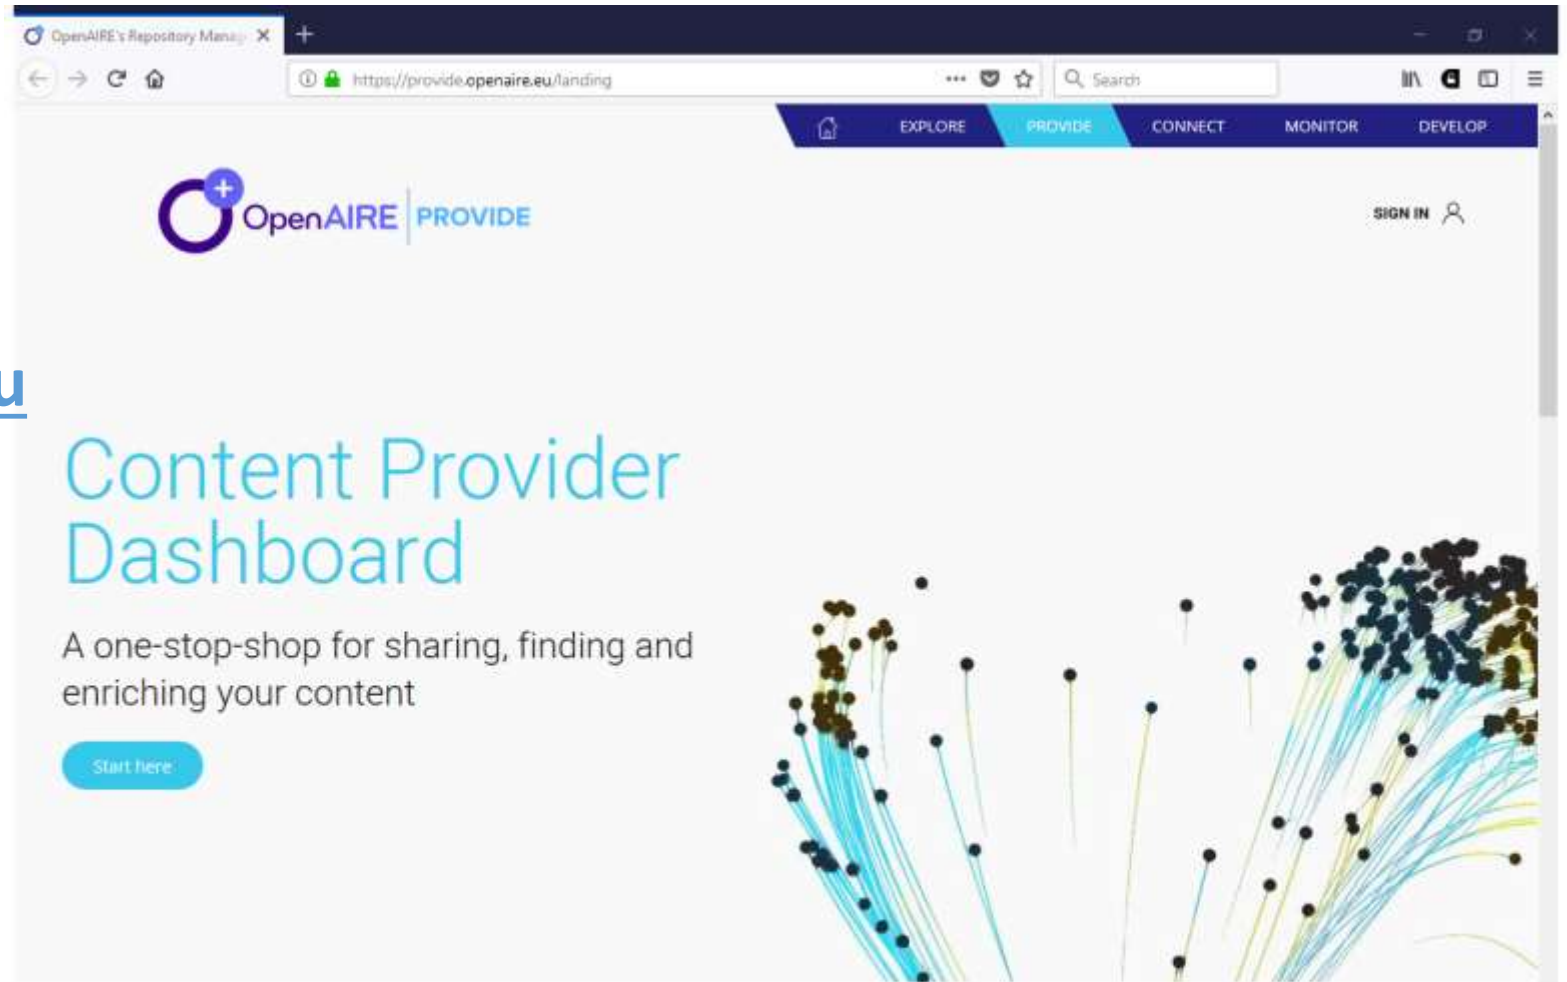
OpenAIRE's Repository Manag

https://provide.openaire.eu/landing

Search

EXPLORE PROVIDE CONNECT MONITOR DEVELOP

OpenAIRE PROVIDE

SIGN IN

u

Content Provider Dashboard

A one-stop-shop for sharing, finding and enriching your content

Start here